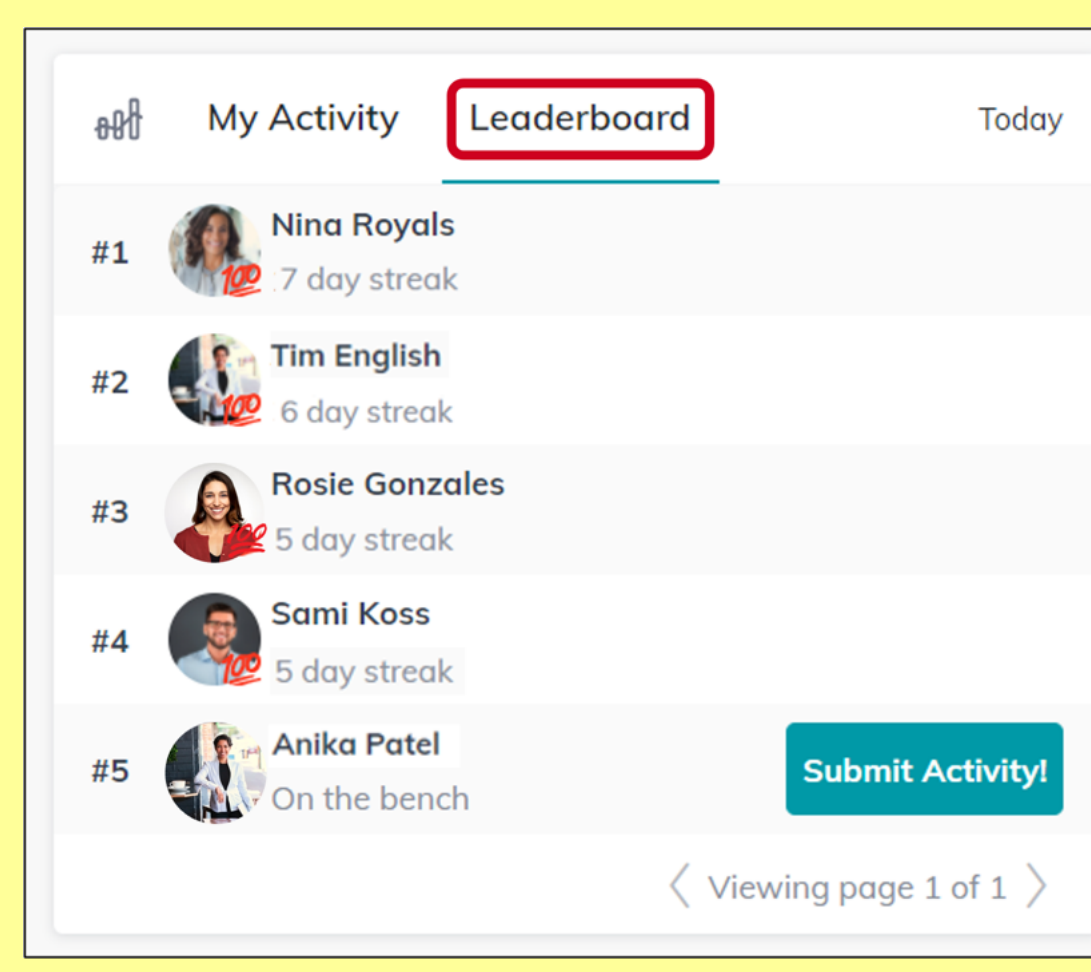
My Activity Leaderboard Today

#1 Nina Royals
7 day streak

#2 Tim English
6 day streak

#3 Rosie Gonzales
5 day streak

#4 Sami Koss
5 day streak

#5 Anika Patel
On the bench

Submit Activity!

Viewing page 1 of 1